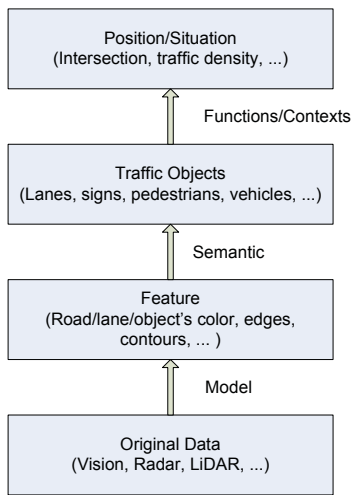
Position/Situation
(Intersection, traffic density, ...)

Functions/Contexts

Traffic Objects
(Lanes, signs, pedestrians, vehicles, ...)

Semantic

Feature
(Road/lane/object's color, edges, contours, ... )

Model

Original Data
(Vision, Radar, LiDAR, ...)